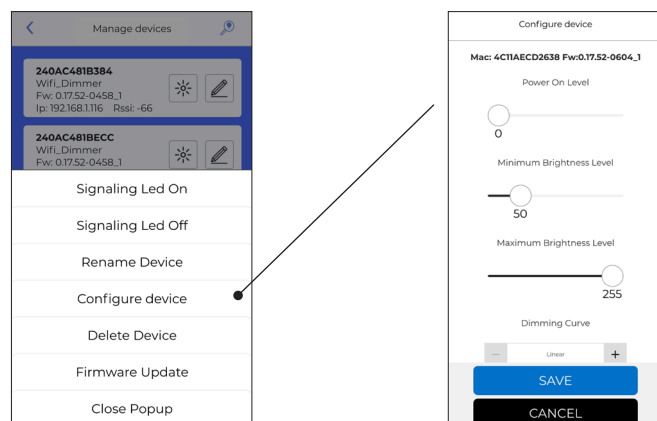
Manage devices

240AC481B384
Wifi_Dimmer
Fw: 0.17.52-0458_1
Ip: 192.168.1.116 Rssi: -66

240AC481BECC
Wifi_Dimmer
Fw: 0.17.52-0458_1

Signaling Led On

Signaling Led Off

Rename Device

Configure device

Delete Device

Firmware Update

Close Popup

Configure device

Mac: 4C11AECD2638 Fw:0.17.52-0604_1

Power On Level

0

Minimum Brightness Level

50

Maximum Brightness Level

255

Dimming Curve

—

Linear

+

SAVE

CANCEL